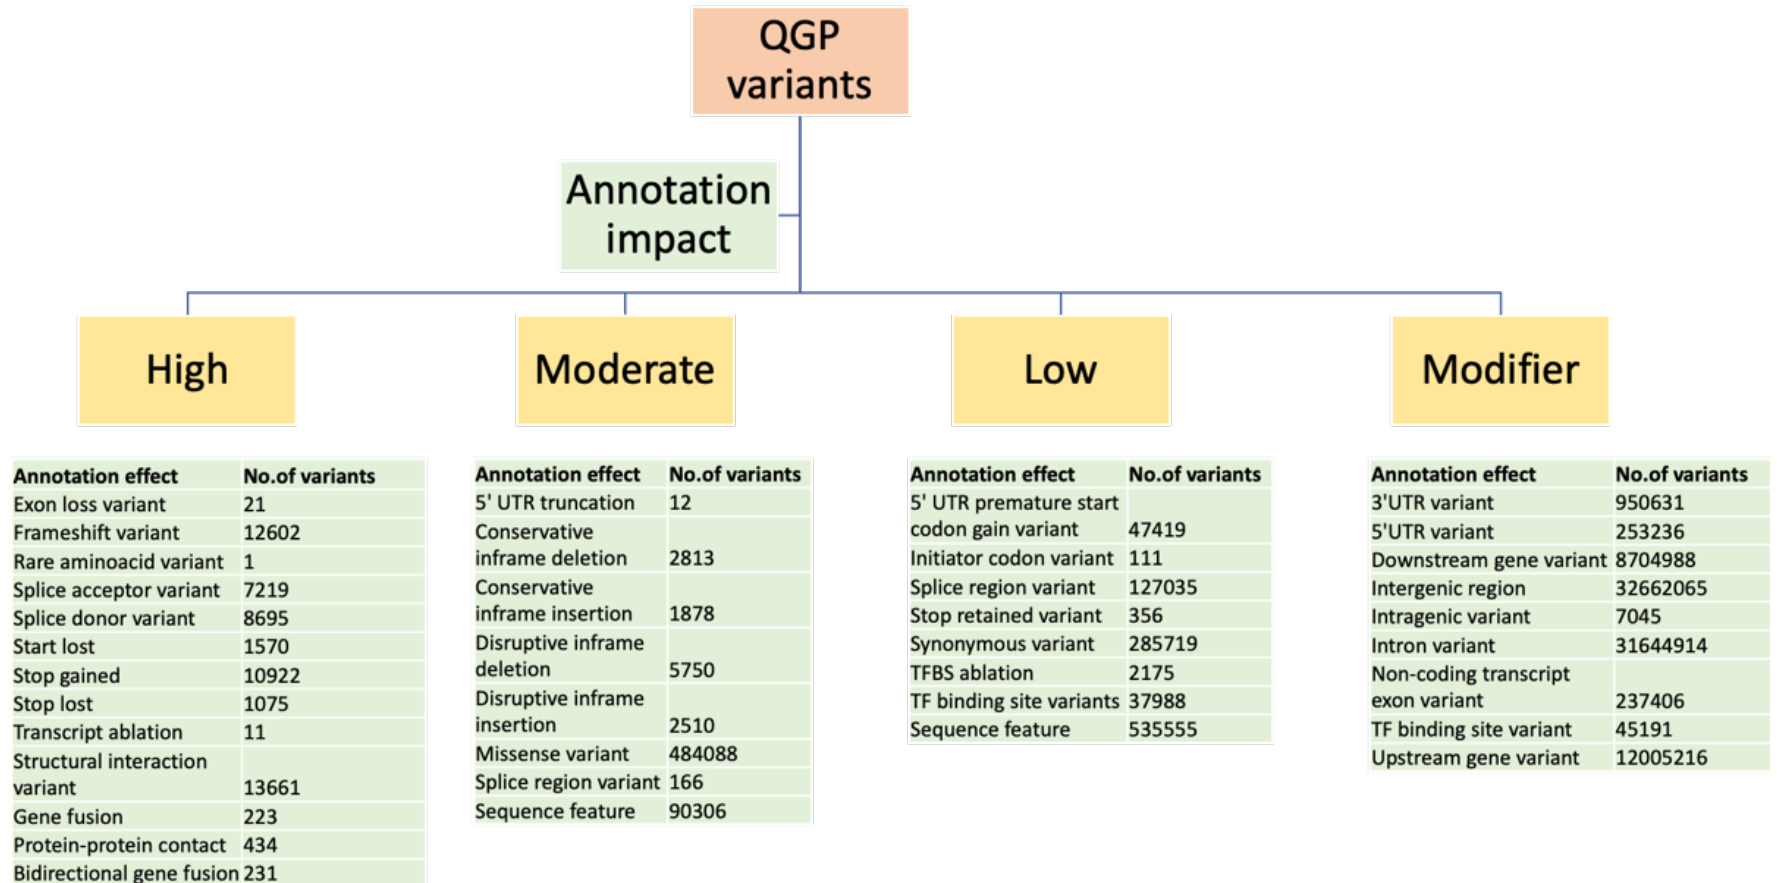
QGP variants

Annotation impact

High

Moderate

Low

Modifier

| Annotation effect | No.of variants |
|---|---|
| Exon loss variant | 21 |
| Frameshift variant | 12602 |
| Rare aminoacid variant | 1 |
| Splice acceptor variant | 7219 |
| Splice donor variant | 8695 |
| Start lost | 1570 |
| Stop gained | 10922 |
| Stop lost | 1075 |
| Transcript ablation | 11 |
| Structural interaction variant | 13661 |
| Gene fusion | 223 |
| Protein-protein contact | 434 |
| Bidirectional gene fusion | 231 |

| Annotation effect | No.of variants |
|---|---|
| 5' UTR truncation | 12 |
| Conservative inframe deletion | 2813 |
| Conservative inframe insertion | 1878 |
| Disruptive inframe deletion | 5750 |
| Disruptive inframe insertion | 2510 |
| Missense variant | 484088 |
| Splice region variant | 166 |
| Sequence feature | 90306 |

| Annotation effect | No.of variants |
|---|---|
| 5' UTR premature start codon gain variant | 47419 |
| Initiator codon variant | 111 |
| Splice region variant | 127035 |
| Stop retained variant | 356 |
| Synonymous variant | 285719 |
| TFBS ablation | 2175 |
| TF binding site variants | 37988 |
| Sequence feature | 535555 |

| Annotation effect | No.of variants |
|---|---|
| 3'UTR variant | 950631 |
| 5'UTR variant | 253236 |
| Downstream gene variant | 8704988 |
| Intergenic region | 32662065 |
| Intragenic variant | 7045 |
| Intron variant | 31644914 |
| Non-coding transcript exon variant | 237406 |
| TF binding site variant | 45191 |
| Upstream gene variant | 12005216 |